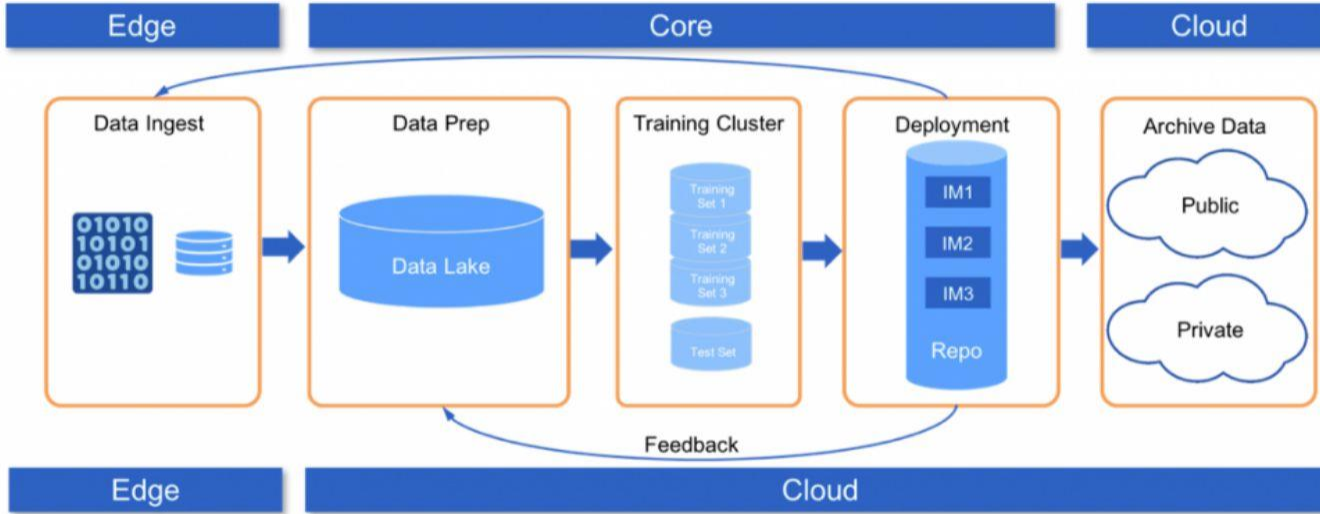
Edge

Core

Cloud

Data Ingest

01010
10101
01010
10110

Data Prep

Data Lake

Training Cluster

Training Set 1

Training Set 2

Training Set 3

Test Set

Deployment

IM1

IM2

IM3

Repo

Archive Data

Public

Private

Feedback

Edge

Cloud